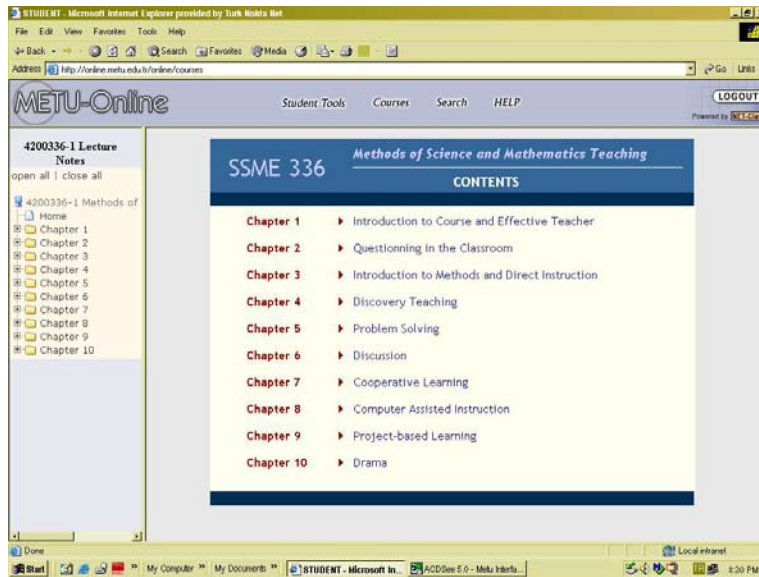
STUDENT - Microsoft Internet Explorer provided by Turk Nokta Net

File Edit View Favorites Tools Help

Back Search Favorites Media

Address http://online.metu.edu.tr/online/courses

Go Links

METU-Online

Student Tools Courses Search HELP

LOGOUT

Powered by NET-Ce

4200336-1 Lecture Notes

open all | close all

4200336-1 Methods of

Home

Chapter 1

Chapter 2

Chapter 3

Chapter 4

Chapter 5

Chapter 6

Chapter 7

Chapter 8

Chapter 9

Chapter 10

SSME 336

Methods of Science and Mathematics Teaching

CONTENTS

Chapter 1 Introduction to Course and Effective Teacher

Chapter 2 Questionning in the Classroom

Chapter 3 Introduction to Methods and Direct Instruction

Chapter 4 Discovery Teaching

Chapter 5 Problem Solving

Chapter 6 Discussion

Chapter 7 Cooperative Learning

Chapter 8 Computer Assisted Instruction

Chapter 9 Project-based Learning

Chapter 10 Drama

Done

Local intranet

Start My Computer My Documents STUDENT - Microsoft In... ACDSee 5.0 - Metu Interfa... 8:30 PM